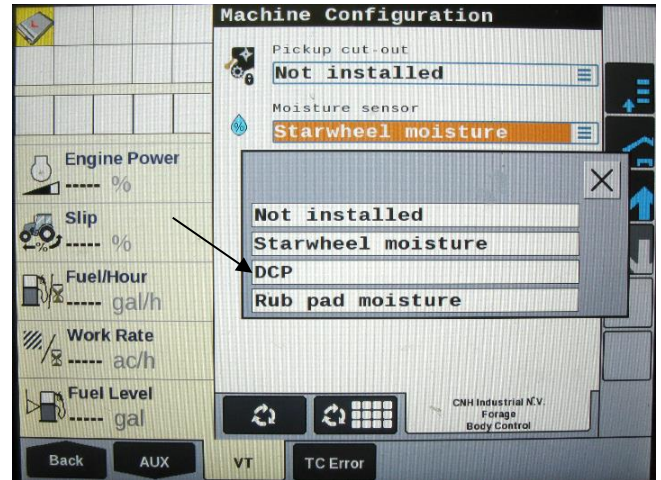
Machine Configuration

Pickup cut-out
Not installed

Moisture sensor
Starwheel moisture

Engine Power
----- %

Slip
----- %

Fuel/Hour
----- gal/h

Work Rate
----- ac/h

Fuel Level
----- gal

Not installed
Starwheel moisture
DCP
Rub pad moisture

CNH Industrial N.V.
Forage
Body Control

Back
AUX
VT
TC Error